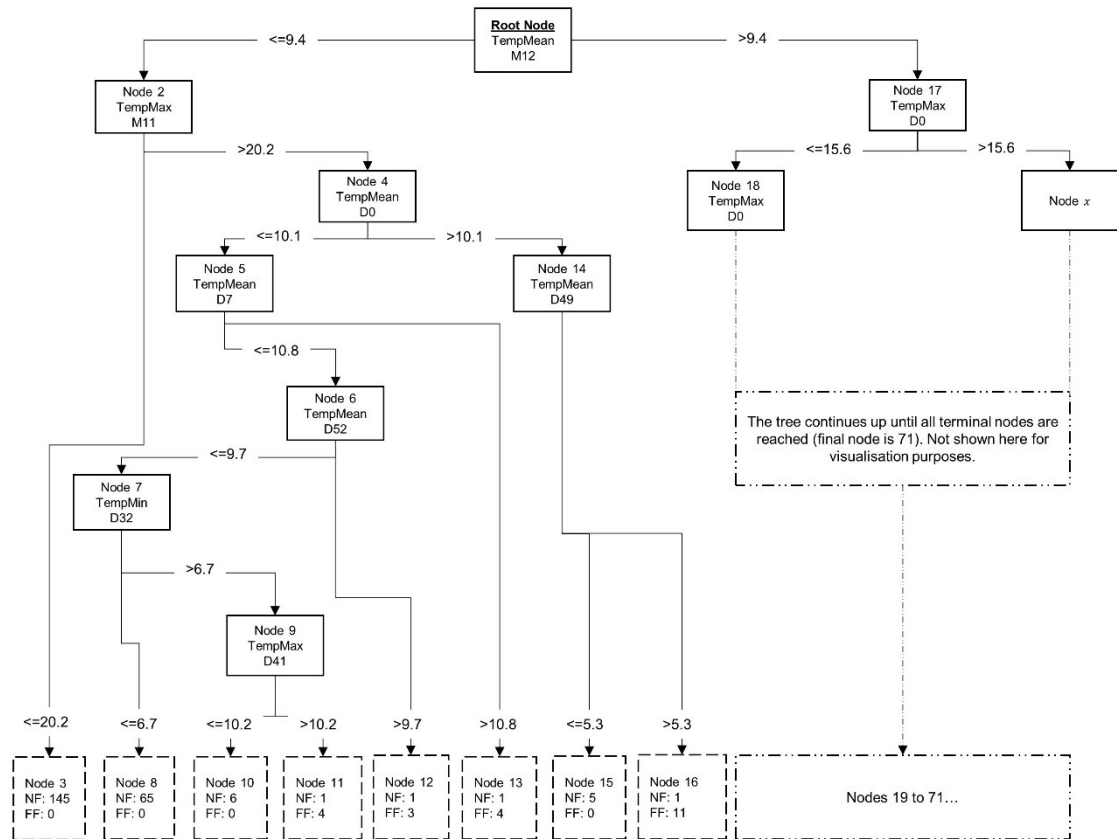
Root Node
TempMean
M12

<=9.4

>9.4

Node 2
TempMax
M11

>20.2

Node 4
TempMean
D0

<=10.1

>10.1

Node 5
TempMean
D7

Node 14
TempMean
D49

<=10.8

Node 6
TempMean
D52

<=9.7

Node 7
TempMin
D32

>6.7

Node 9
TempMax
D41

Node 17
TempMax
D0

<=15.6

>15.6

Node 18
TempMax
D0

Node $x$

The tree continues up until all terminal nodes are reached (final node is 71). Not shown here for visualisation purposes.

<=20.2

<=6.7

<=10.2

>10.2

>9.7

>10.8

<=5.3

>5.3

Node 3
NF: 145
FF: 0

Node 8
NF: 65
FF: 0

Node 10
NF: 6
FF: 0

Node 11
NF: 1
FF: 4

Node 12
NF: 1
FF: 3

Node 13
NF: 1
FF: 4

Node 15
NF: 5
FF: 0

Node 16
NF: 1
FF: 11

Nodes 19 to 71…